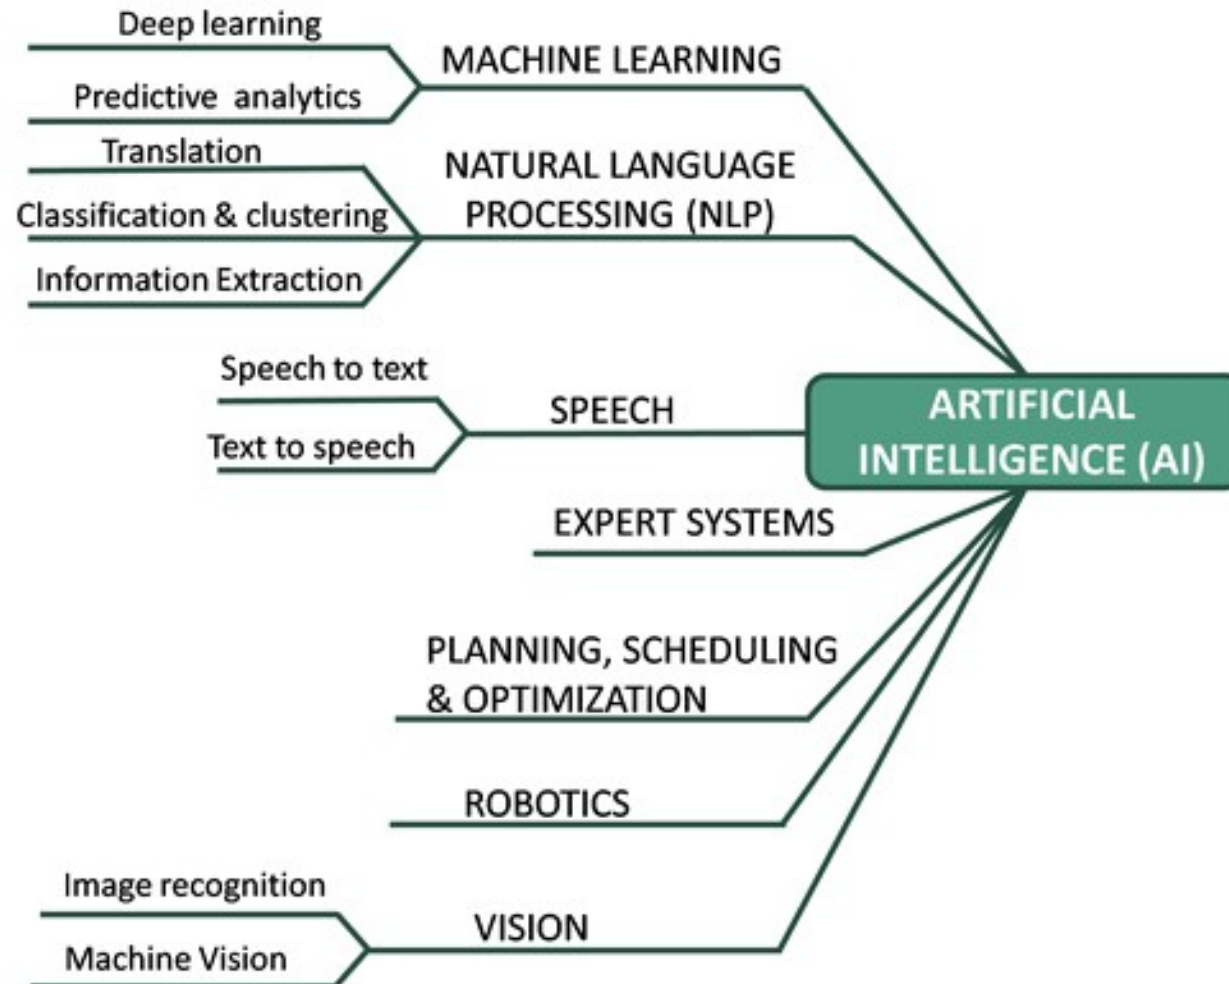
Deep learning

Predictive analytics

MACHINE LEARNING

Translation

Classification & clustering

Information Extraction

NATURAL LANGUAGE PROCESSING (NLP)

Speech to text

Text to speech

SPEECH

ARTIFICIAL INTELLIGENCE (AI)

EXPERT SYSTEMS

PLANNING, SCHEDULING & OPTIMIZATION

ROBOTICS

Image recognition

Machine Vision

VISION